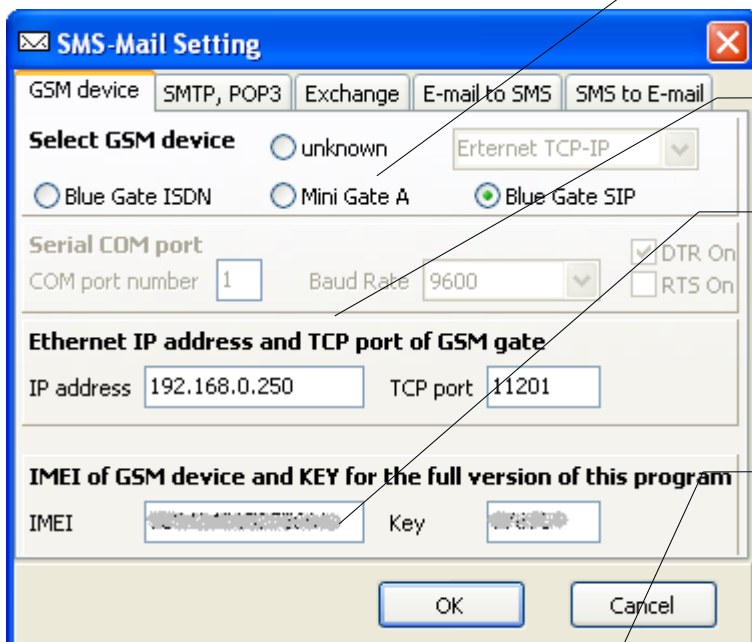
SMS-Mail Setting

GSM device | SMTP, POP3 | Exchange | E-mail to SMS | SMS to E-mail

Select GSM device
unknown
Erternet TCP-IP
Blue Gate ISDN
Mini Gate A
Blue Gate SIP

Serial COM port
COM port number 1
Baud Rate 9600
DTR On
RTS On

Ethernet IP address and TCP port of GSM gate
IP address 192.168.0.250
TCP port 11201

IMEI of GSM device and KEY for the full version of this program
IMEI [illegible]
Key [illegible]

OK
Cancel